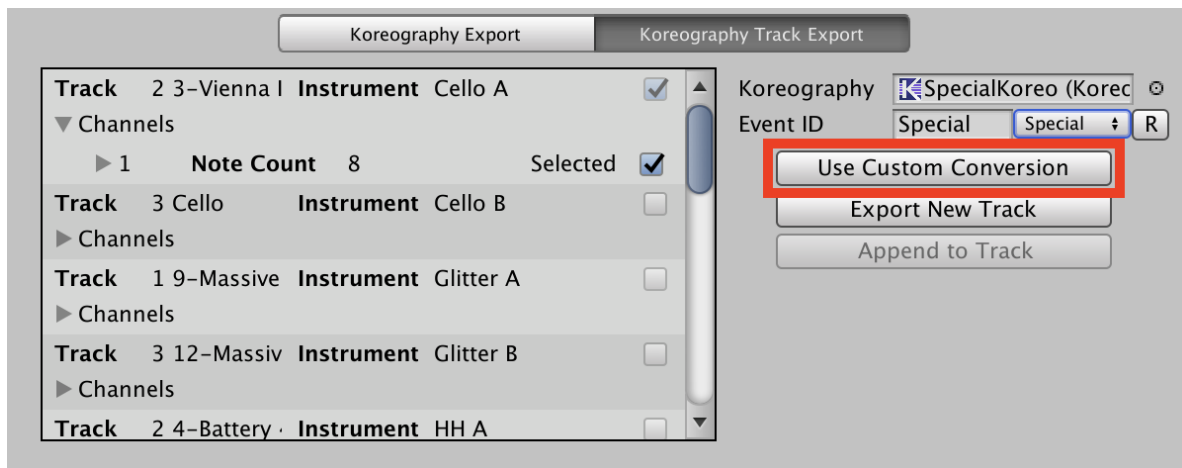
Koreography Export | Koreography Track Export

Track 2 3-Vienna I Instrument Cello A
▼ Channels
▶ 1 Note Count 8 Selected
Track 3 Cello Instrument Cello B
▶ Channels
Track 1 9-Massive Instrument Glitter A
▶ Channels
Track 3 12-Massiv Instrument Glitter B
▶ Channels
Track 2 4-Battery Instrument HH A

Koreography SpecialKoreo (Korec
Event ID Special Special R
Use Custom Conversion
Export New Track
Append to Track